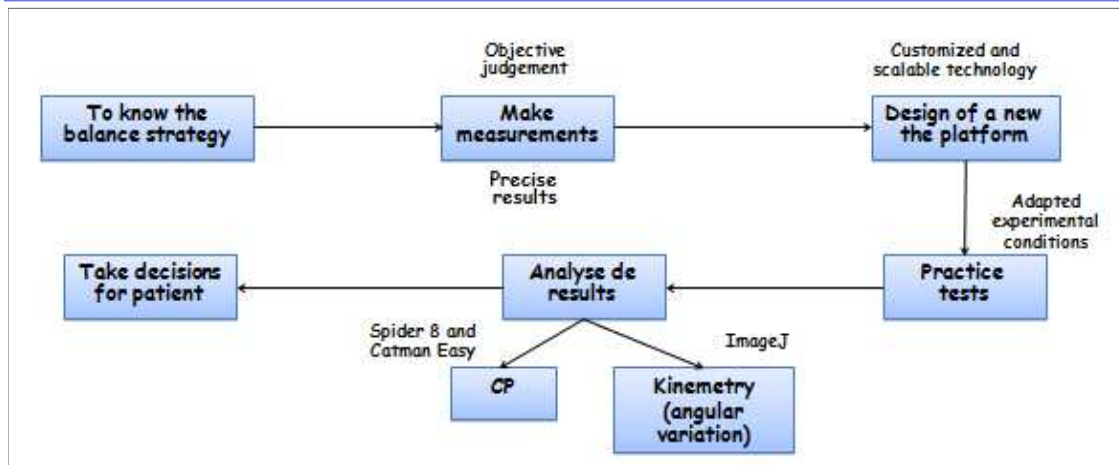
To know the balance strategy

Objective judgement

Make measurements

Precise results

Customized and scalable technology

Design of a new the platform

Adapted experimental conditions

Practice tests

Analyse de results

Take decisions for patient

Spider 8 and Catman Easy

CP

ImageJ

Kinemetry (angular variation)